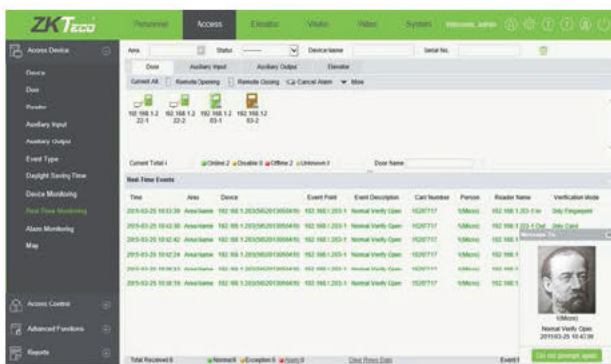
ZKTeco

Personnel Access Elevator Visitor Video System Welcome, admin

Access Device

Device
Door
Reader
Auxiliary Input
Auxiliary Output
Event Type
Daylight Saving Time
Device Monitoring
Real-Time Monitoring
Alarm Monitoring
Map

Area Status ------ Device Name Serial No.

Door Auxiliary Input Auxiliary Output Elevator

Select All Remote Opening Remote Closing Cancel Alarm More

192.168.1.2 22-1
192.168.1.2 22-2
192.168.1.2 03-1
192.168.1.2 03-2

Current Total:4 Online:2 Disable:0 Offline:2 Unknown:0 Door Name

Real-Time Events

| Time | Area | Device | Event Point | Event Description | Card Number | Person | Reader Name | Verification Mode |
|---|---|---|---|---|---|---|---|---|
| 2015-03-25 10:43:39 | Area Name | 192.168.1.203(5652013050418) | 192.168.1.203-1 | Normal Verify Open | 15287717 | 1(Micro) | 192.168.1.203-1-In | Only Fingerprint |
| 2015-03-25 10:42:30 | Area Name | 192.168.1.203(5652013050418) | 192.168.1.203-1 | Normal Verify Open | 15287717 | 1(Micro) | 192.168.1.203-1-Out | Only Card |
| 2015-03-25 10:42:42 | Area Name | 192.168.1.203(5652013050418) | 192.168.1.203-1 | Normal Verify Open | 15287717 | 1(Micro) | 192.168.1 | |
| 2015-03-25 10:42:24 | Area Name | 192.168.1.203(5652013050418) | 192.168.1.203-1 | Normal Verify Open | 15287717 | 1(Micro) | 192.168.1 | |
| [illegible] | Area Name | 192.168.1.203(5652013050418) | 192.168.1.203-1 | Normal Verify Open | 15287717 | 1(Micro) | 192.168.1 | |
| 2015-03-25 10:38:19 | Area Name | 192.168.1.203(5652013050418) | 192.168.1.203-1 | Normal Verify Open | 15287717 | 1(Micro) | 192.168.1 | |

Message Tip

1(Micro)
Normal Verify Open
2015-03-25 10:43:39

Do not prompt again

Access Control
Advanced Functions
Reports

Total Received:6 Normal:6 Exception:0 Alarm:0 Clear Rows Data Event